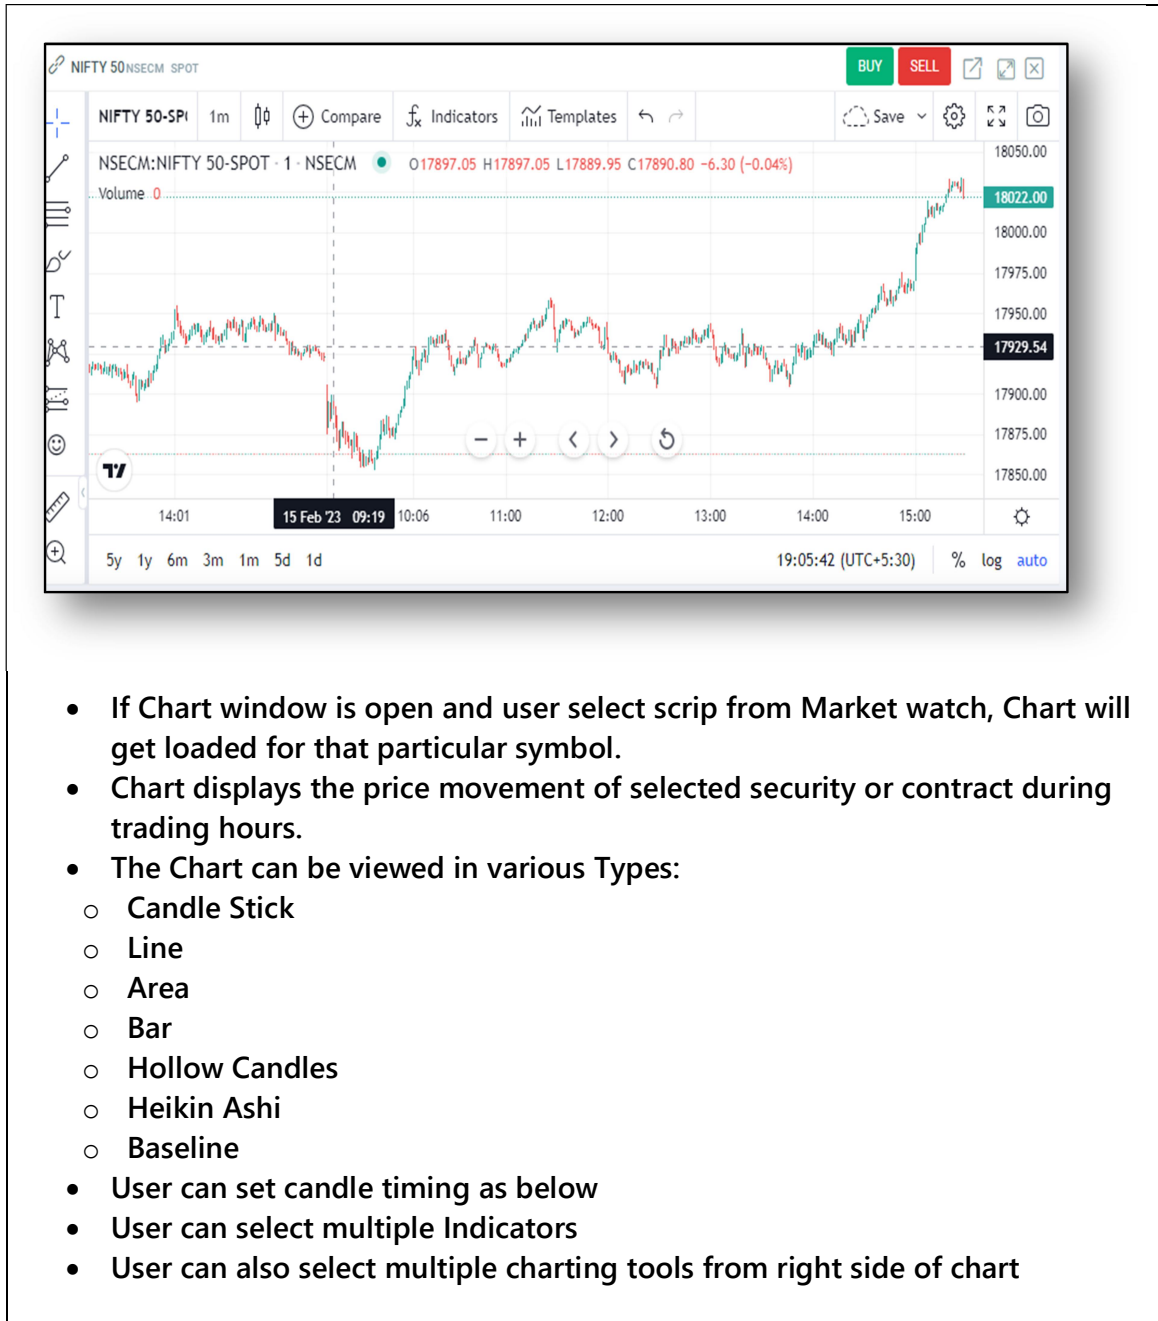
NIFTY 50NSECM SPOT

BUY SELL

NIFTY 50-SP( 1m Compare Indicators Templates Save

NSECM:NIFTY 50-SPOT · 1 · NSECM O17897.05 H17897.05 L17889.95 C17890.80 −6.30 (−0.04%)

Volume 0

18050.00
18022.00
18000.00
17975.00
17950.00
17929.54
17900.00
17875.00
17850.00

14:01 15 Feb '23 09:19 10:06 11:00 12:00 13:00 14:00 15:00

5y 1y 6m 3m 1m 5d 1d 19:05:42 (UTC+5:30) % log auto

- If Chart window is open and user select scrip from Market watch, Chart will get loaded for that particular symbol.
- Chart displays the price movement of selected security or contract during trading hours.
- The Chart can be viewed in various Types:
  - Candle Stick
  - Line
  - Area
  - Bar
  - Hollow Candles
  - Heikin Ashi
  - Baseline
- User can set candle timing as below
- User can select multiple Indicators
- User can also select multiple charting tools from right side of chart